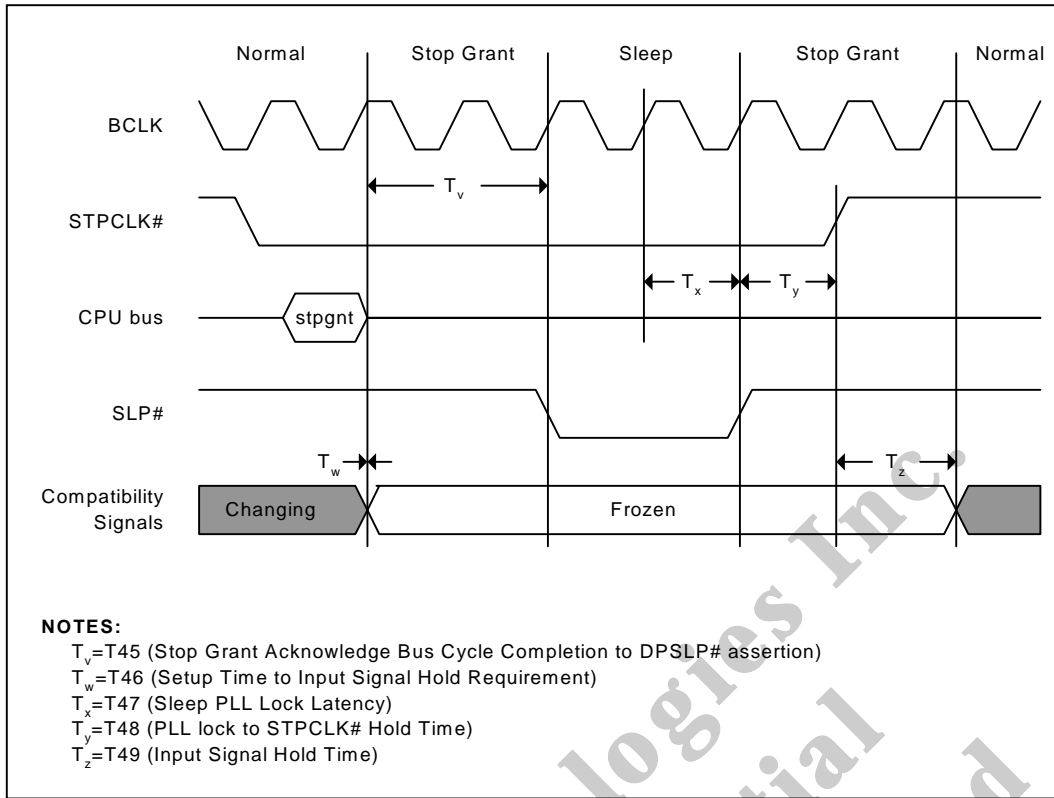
Normal Stop Grant Sleep Stop Grant Normal

BCLK

STPCLK#

CPU bus

stpgnt

SLP#

Compatibility Signals

Changing

Frozen

$T_v$

$T_x$

$T_y$

$T_w$

$T_z$

NOTES:
$T_v$=T45 (Stop Grant Acknowledge Bus Cycle Completion to DPSLP# assertion)
$T_w$=T46 (Setup Time to Input Signal Hold Requirement)
$T_x$=T47 (Sleep PLL Lock Latency)
$T_y$=T48 (PLL lock to STPCLK# Hold Time)
$T_z$=T49 (Input Signal Hold Time)

logies Inc.
tial
d